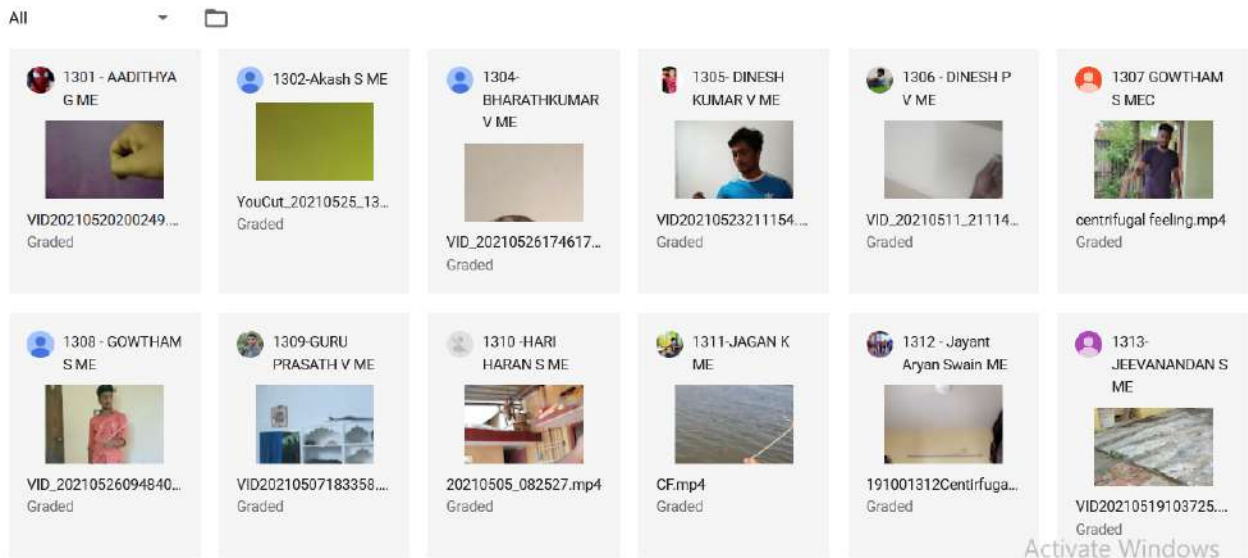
All

1301 - AADITHYA G ME
VID20210520200249...
Graded

1302-Akash S ME
YouCut_20210525_13...
Graded

1304-BHARATHKUMAR V ME
VID_20210526174617...
Graded

1305- DINESH KUMAR V ME
VID20210523211154...
Graded

1306 - DINESH P V ME
VID_20210511_21114...
Graded

1307 GOWTHAM S MEC
centrifugal feeling.mp4
Graded

1308 - GOWTHAM S ME
VID_20210526094840...
Graded

1309-GURU PRASATH V ME
VID20210507183358...
Graded

1310 -HARI HARAN S ME
20210505_082527.mp4
Graded

1311-JAGAN K ME
CF.mp4
Graded

1312 - Jayant Aryan Swain ME
191001312Centirfuga...
Graded

1313-JEEVANANDAN S ME
VID20210519103725...
Graded

Activate Windows